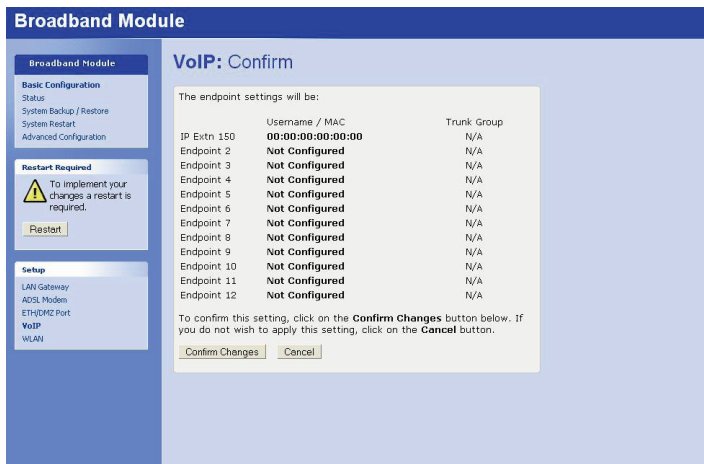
Broadband Module

Broadband Module
Basic Configuration
Status
System Backup / Restore
System Restart
Advanced Configuration

Restart Required
To implement your changes a restart is required.
Restart

Setup
LAN Gateway
ADSL Modem
ETH/DMZ Port
VoIP
WLAN

VoIP: Confirm

The endpoint settings will be:

| | Username / MAC | Trunk Group |
|---|---|---|
| IP Extn 150 | 00:00:00:00:00:00 | N/A |
| Endpoint 2 | Not Configured | N/A |
| Endpoint 3 | Not Configured | N/A |
| Endpoint 4 | Not Configured | N/A |
| Endpoint 5 | Not Configured | N/A |
| Endpoint 6 | Not Configured | N/A |
| Endpoint 7 | Not Configured | N/A |
| Endpoint 8 | Not Configured | N/A |
| Endpoint 9 | Not Configured | N/A |
| Endpoint 10 | Not Configured | N/A |
| Endpoint 11 | Not Configured | N/A |
| Endpoint 12 | Not Configured | N/A |

To confirm this setting, click on the Confirm Changes button below. If you do not wish to apply this setting, click on the Cancel button.

Confirm Changes   Cancel